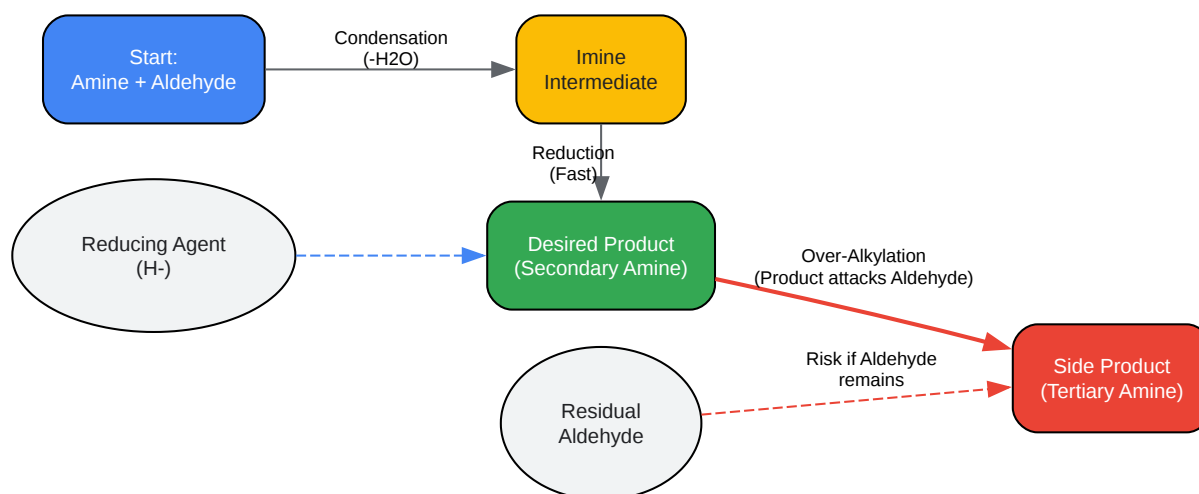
Start:
Amine + Aldehyde

Condensation
(-H2O)

Imine
Intermediate

Reduction
(Fast)

Reducing Agent
(H-)

Desired Product
(Secondary Amine)

Over-Alkylation
(Product attacks Aldehyde)

Risk if Aldehyde
remains

Side Product
(Tertiary Amine)

Residual
Aldehyde